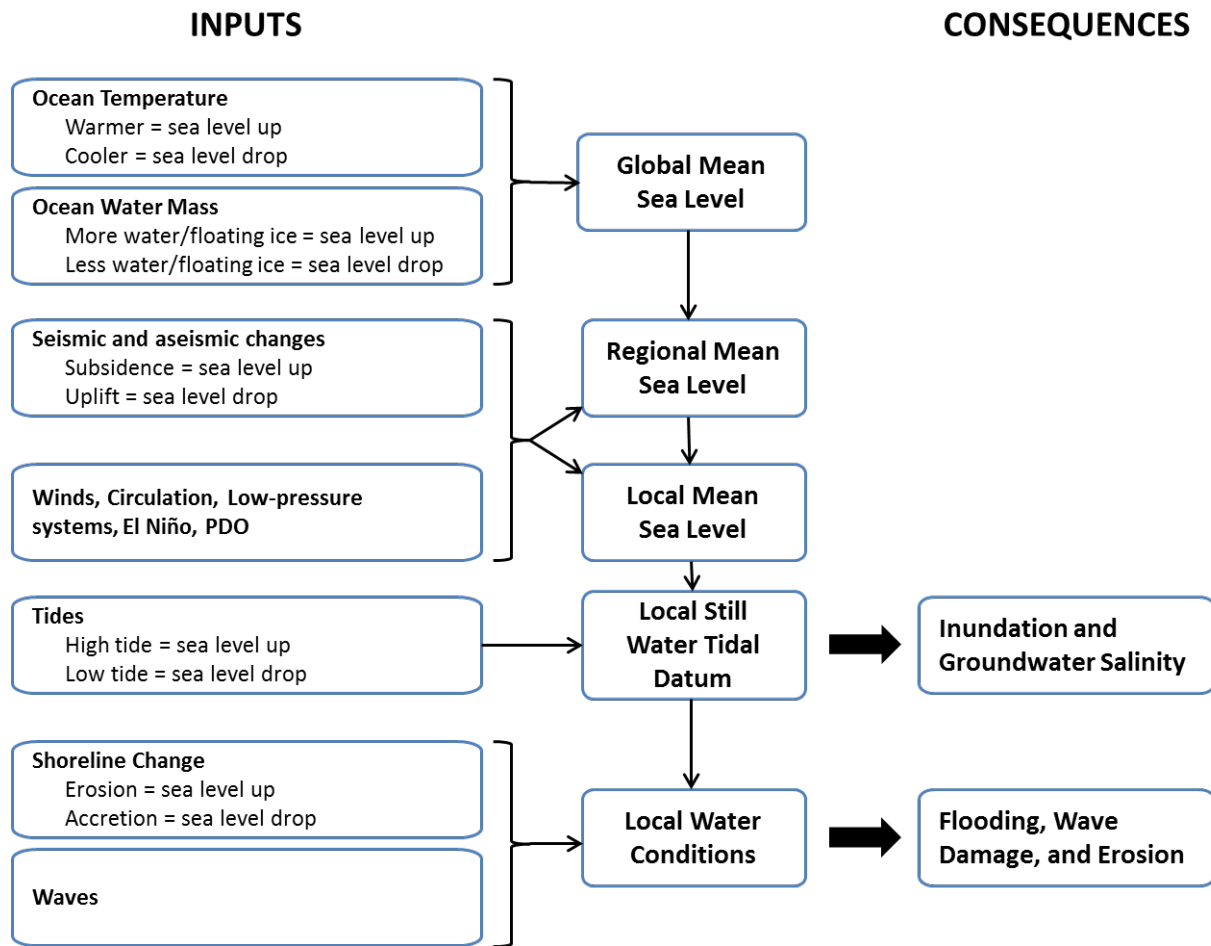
INPUTS

CONSEQUENCES

Ocean Temperature
Warmer = sea level up
Cooler = sea level drop

Ocean Water Mass
More water/floating ice = sea level up
Less water/floating ice = sea level drop

Global Mean Sea Level

Seismic and aseismic changes
Subsidence = sea level up
Uplift = sea level drop

Regional Mean Sea Level

Winds, Circulation, Low-pressure systems, El Niño, PDO

Local Mean Sea Level

Tides
High tide = sea level up
Low tide = sea level drop

Local Still Water Tidal Datum

Inundation and Groundwater Salinity

Shoreline Change
Erosion = sea level up
Accretion = sea level drop

Waves

Local Water Conditions

Flooding, Wave Damage, and Erosion